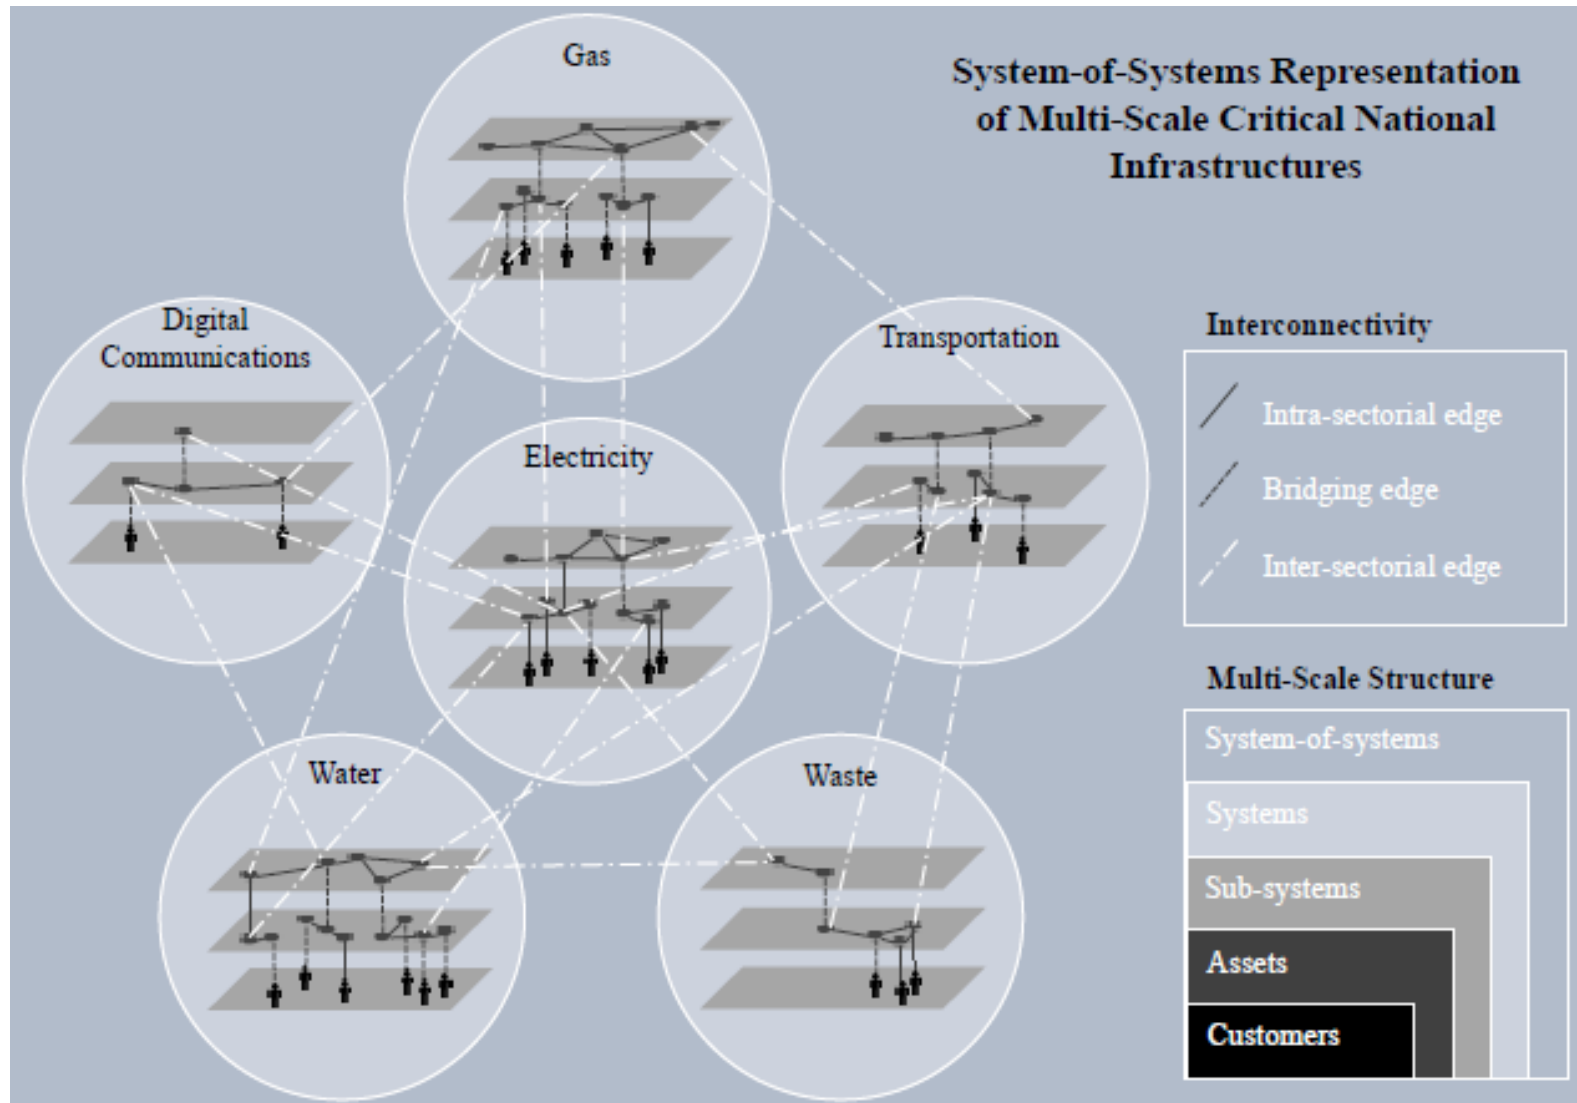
System-of-Systems Representation of Multi-Scale Critical National Infrastructures

Gas

Digital Communications

Transportation

Electricity

Water

Waste

Interconnectivity

Intra-sectorial edge

Bridging edge

Inter-sectorial edge

Multi-Scale Structure

System-of-systems

Systems

Sub-systems

Assets

Customers